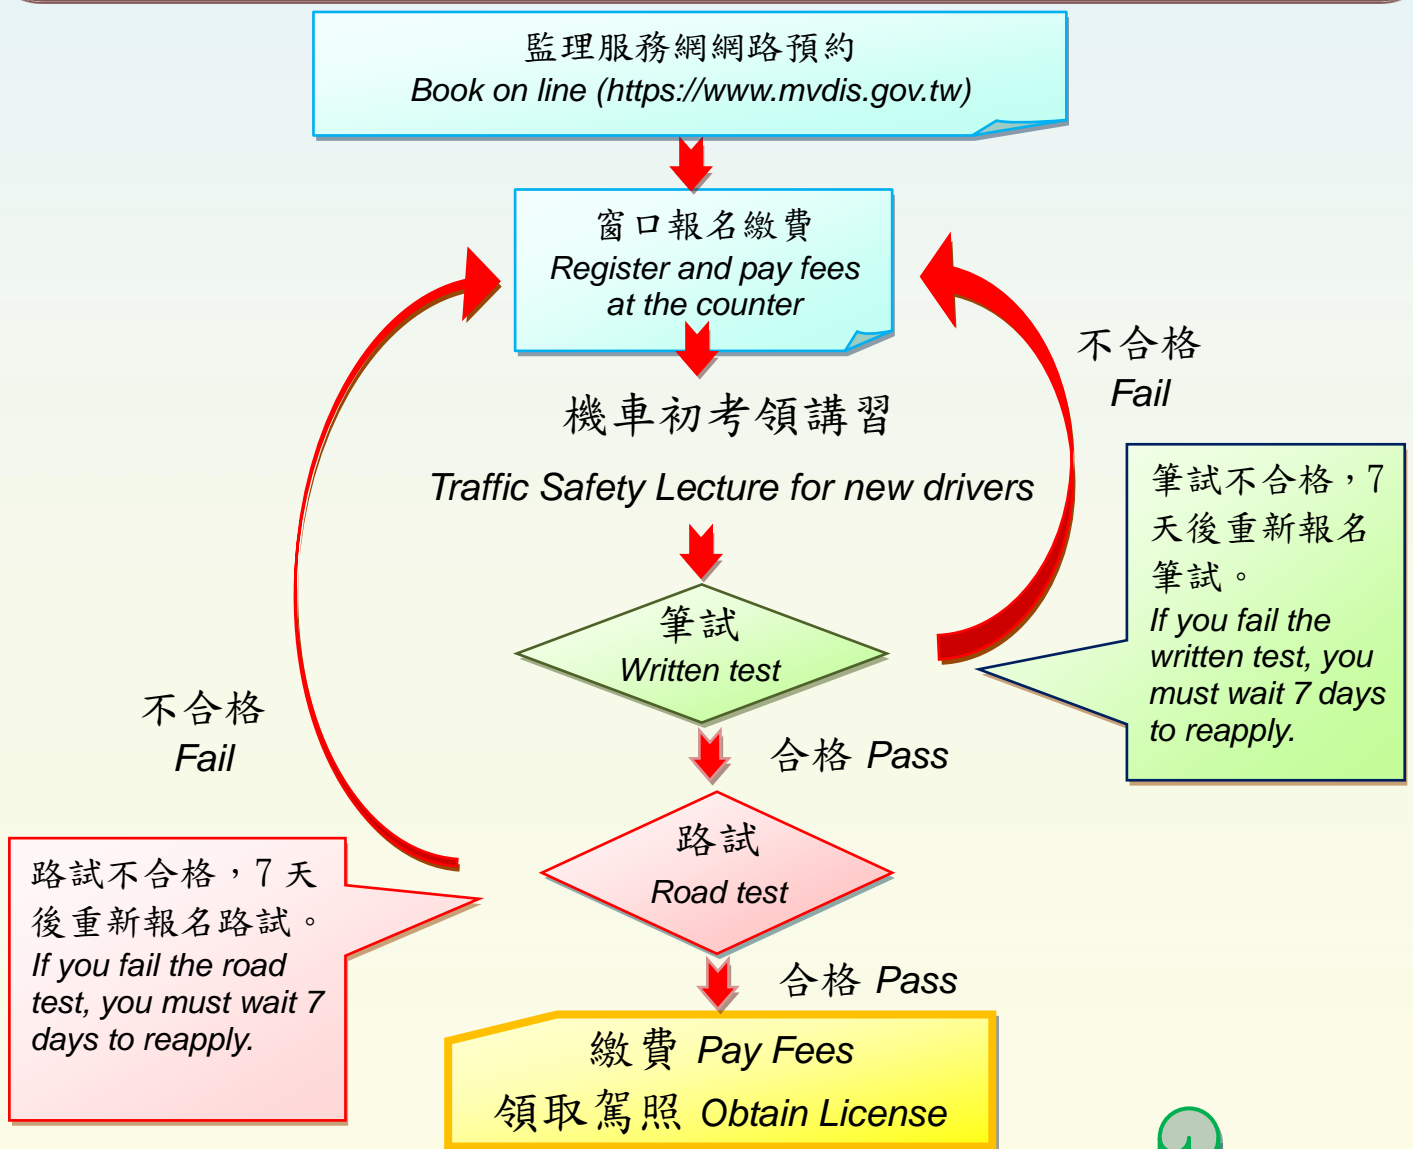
監理服務網網路預約
Book on line (https://www.mvdis.gov.tw)

窗口報名繳費
Register and pay fees at the counter

機車初考領講習

Traffic Safety Lecture for new drivers

不合格
Fail

筆試不合格，7天後重新報名筆試。
If you fail the written test, you must wait 7 days to reapply.

筆試
Written test

合格 Pass

不合格
Fail

路試不合格，7天後重新報名路試。
If you fail the road test, you must wait 7 days to reapply.

路試
Road test

合格 Pass

繳費 Pay Fees
領取駕照 Obtain License